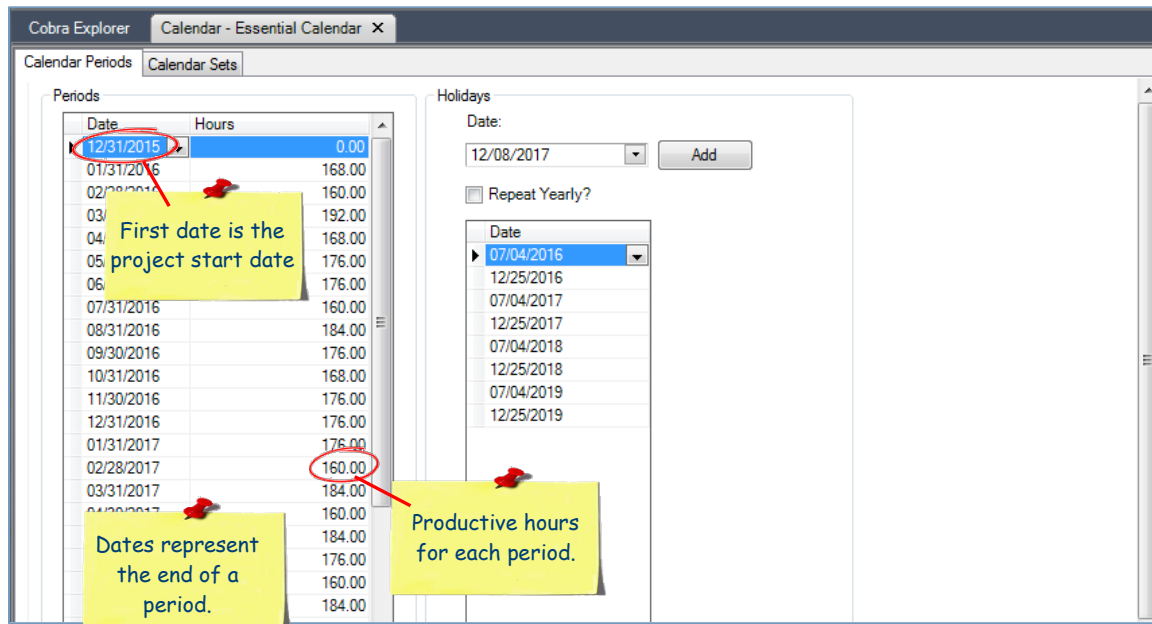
Cobra Explorer | Calendar - Essential Calendar ✕

Calendar Periods | Calendar Sets

Periods

| Date | Hours |
|---|---|
| 12/31/2015 | 0.00 |
| 01/31/2016 | 168.00 |
| 02/28/2016 | 160.00 |
| 03/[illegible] | 192.00 |
| 04/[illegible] | 168.00 |
| 05/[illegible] | 176.00 |
| 06/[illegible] | 176.00 |
| 07/31/2016 | 160.00 |
| 08/31/2016 | 184.00 |
| 09/30/2016 | 176.00 |
| 10/31/2016 | 168.00 |
| 11/30/2016 | 176.00 |
| 12/31/2016 | 176.00 |
| 01/31/2017 | 176.00 |
| 02/28/2017 | 160.00 |
| 03/31/2017 | 184.00 |
| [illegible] | 160.00 |
| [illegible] | 184.00 |
| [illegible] | 176.00 |
| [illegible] | 160.00 |
| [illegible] | 184.00 |

First date is the project start date

Dates represent the end of a period.

Holidays

Date:

12/08/2017

Add

Repeat Yearly?

| Date |
|---|
| 07/04/2016 |
| 12/25/2016 |
| 07/04/2017 |
| 12/25/2017 |
| 07/04/2018 |
| 12/25/2018 |
| 07/04/2019 |
| 12/25/2019 |

Productive hours for each period.